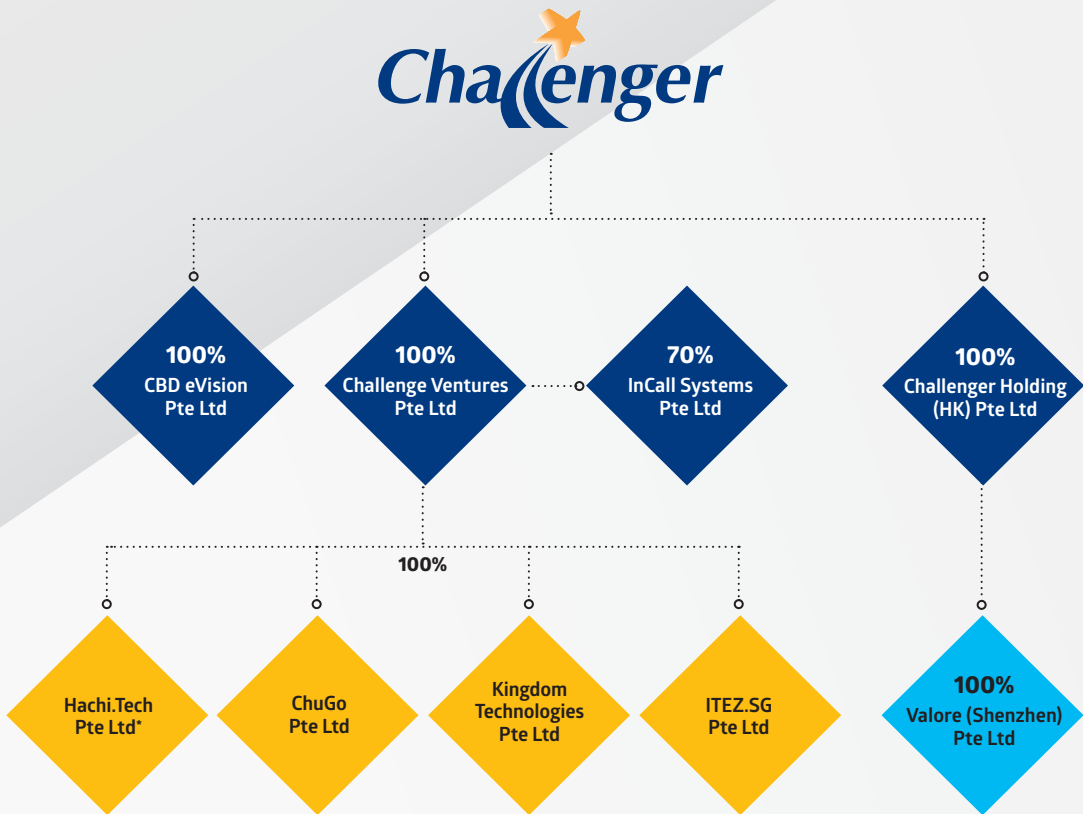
Challenger

100%
CBD eVision
Pte Ltd

100%
Challenge Ventures
Pte Ltd

70%
InCall Systems
Pte Ltd

100%
Challenger Holding
(HK) Pte Ltd

100%

Hachi.Tech
Pte Ltd*

ChuGo
Pte Ltd

Kingdom
Technologies
Pte Ltd

ITEZ.SG
Pte Ltd

100%
Valore (Shenzhen)
Pte Ltd